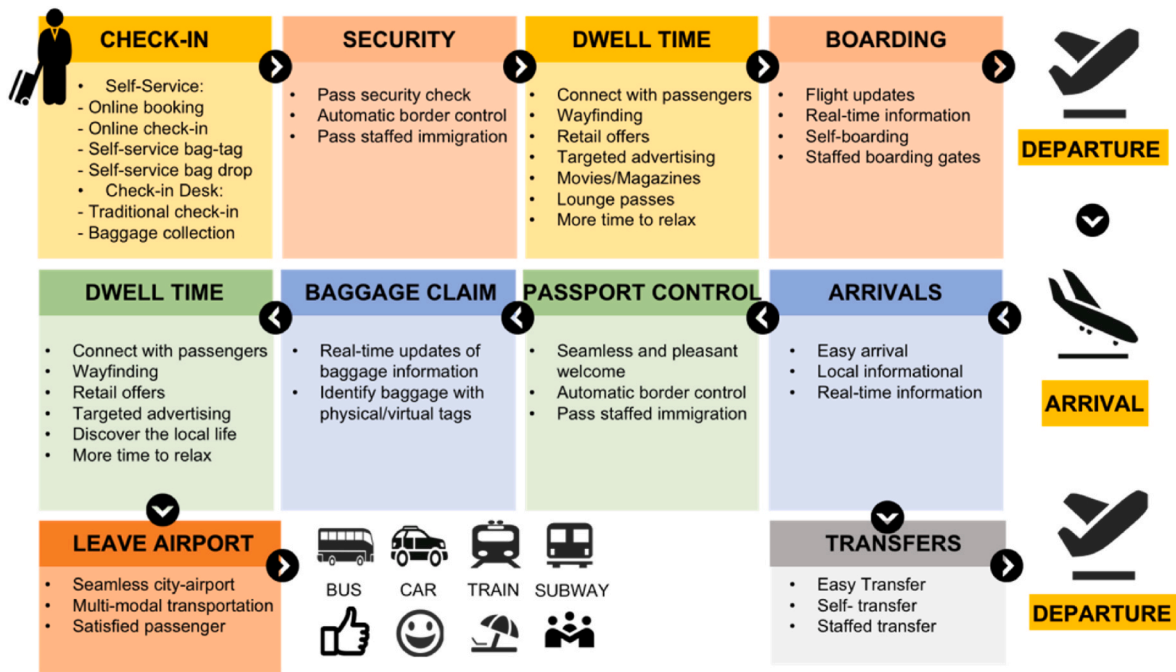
CHECK-IN

Self-Service:
- Online booking
- Online check-in
- Self-service bag-tag
- Self-service bag drop
Check-in Desk:
- Traditional check-in
- Baggage collection

SECURITY

- Pass security check
- Automatic border control
- Pass staffed immigration

DWELL TIME

- Connect with passengers
- Wayfinding
- Retail offers
- Targeted advertising
- Movies/Magazines
- Lounge passes
- More time to relax

BOARDING

- Flight updates
- Real-time information
- Self-boarding
- Staffed boarding gates

DEPARTURE

DWELL TIME

- Connect with passengers
- Wayfinding
- Retail offers
- Targeted advertising
- Discover the local life
- More time to relax

BAGGAGE CLAIM

- Real-time updates of baggage information
- Identify baggage with physical/virtual tags

PASSPORT CONTROL

- Seamless and pleasant welcome
- Automatic border control
- Pass staffed immigration

ARRIVALS

- Easy arrival
- Local informational
- Real-time information

ARRIVAL

LEAVE AIRPORT

- Seamless city-airport
- Multi-modal transportation
- Satisfied passenger

BUS CAR TRAIN SUBWAY

TRANSFERS

- Easy Transfer
- Self- transfer
- Staffed transfer

DEPARTURE